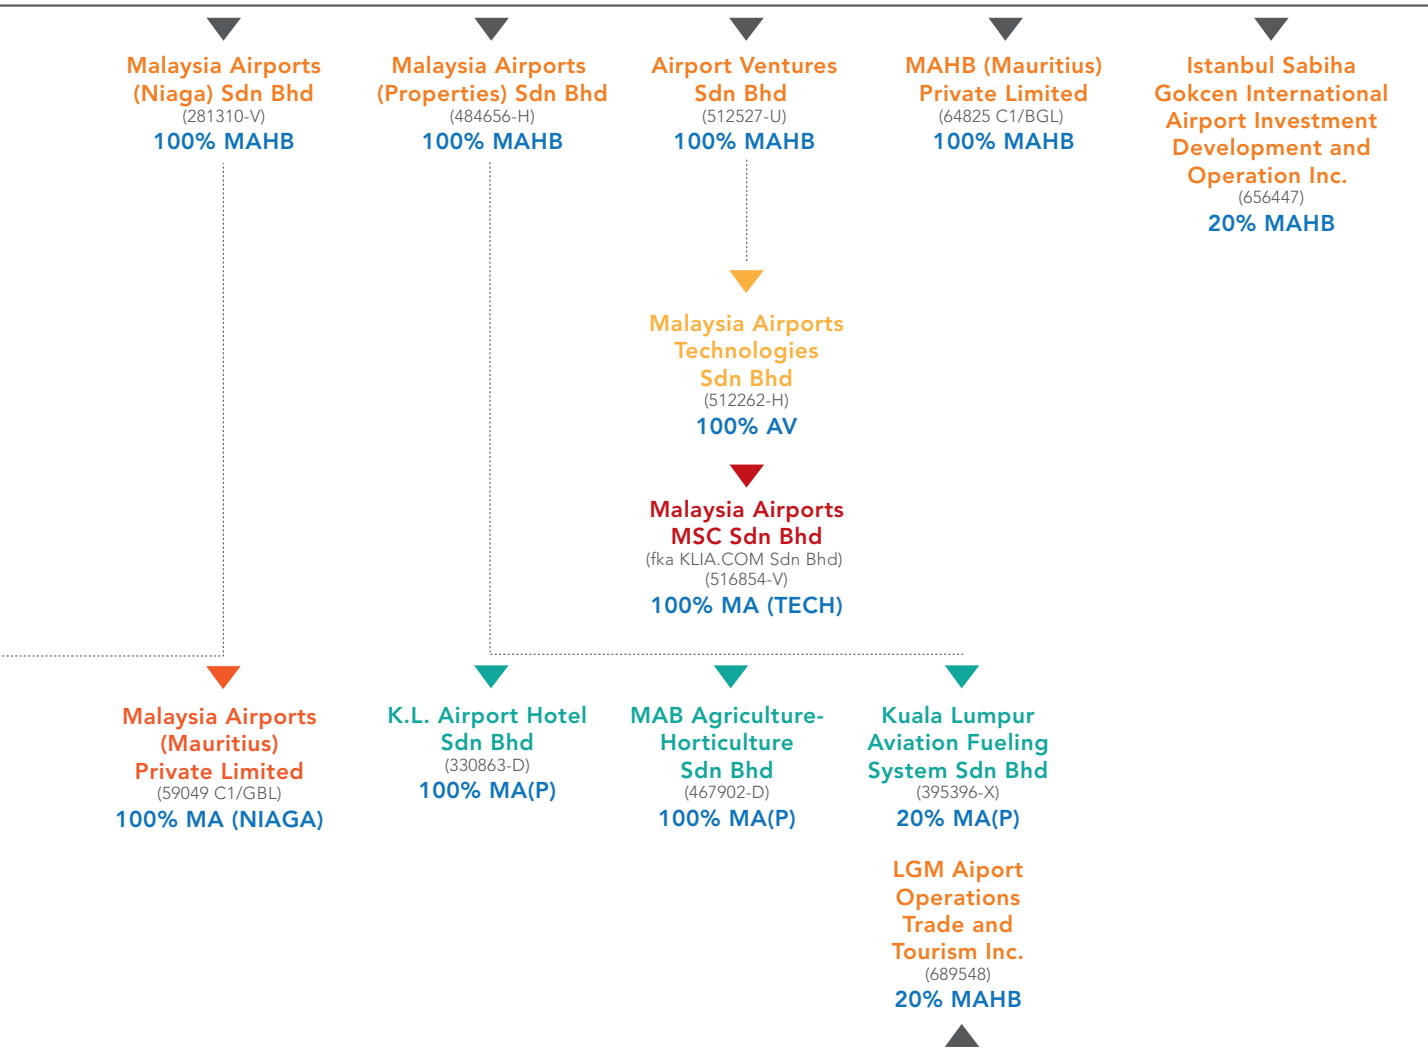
Malaysia Airports (Niaga) Sdn Bhd
(281310-V)
100% MAHB

Malaysia Airports (Properties) Sdn Bhd
(484656-H)
100% MAHB

Airport Ventures Sdn Bhd
(512527-U)
100% MAHB

MAHB (Mauritius) Private Limited
(64825 C1/BGL)
100% MAHB

Istanbul Sabiha Gokcen International Airport Investment Development and Operation Inc.
(656447)
20% MAHB

Malaysia Airports Technologies Sdn Bhd
(512262-H)
100% AV

Malaysia Airports MSC Sdn Bhd
(fka KLIA.COM Sdn Bhd)
(516854-V)
100% MA (TECH)

Malaysia Airports (Mauritius) Private Limited
(59049 C1/GBL)
100% MA (NIAGA)

K.L. Airport Hotel Sdn Bhd
(330863-D)
100% MA(P)

MAB Agriculture-Horticulture Sdn Bhd
(467902-D)
100% MA(P)

Kuala Lumpur Aviation Fueling System Sdn Bhd
(395396-X)
20% MA(P)

LGM Aiport Operations Trade and Tourism Inc.
(689548)
20% MAHB